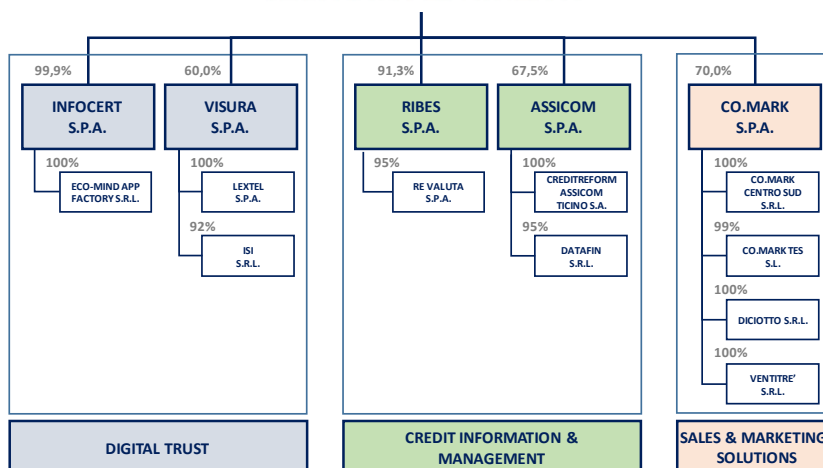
99,9%

INFOCERT S.P.A.

100%

ECO-MIND APP FACTORY S.R.L.

60,0%

VISURA S.P.A.

100%

LEXTEL S.P.A.

92%

ISI S.R.L.

91,3%

RIBES S.P.A.

95%

RE VALUTA S.P.A.

67,5%

ASSICOM S.P.A.

100%

CREDITREFORM ASSICOM TICINO S.A.

95%

DATAFIN S.R.L.

70,0%

CO.MARK S.P.A.

100%

CO.MARK CENTRO SUD S.R.L.

99%

CO.MARK TES S.L.

100%

DICIOTTO S.R.L.

100%

VENTITRE' S.R.L.

DIGITAL TRUST

CREDIT INFORMATION & MANAGEMENT

SALES & MARKETING SOLUTIONS